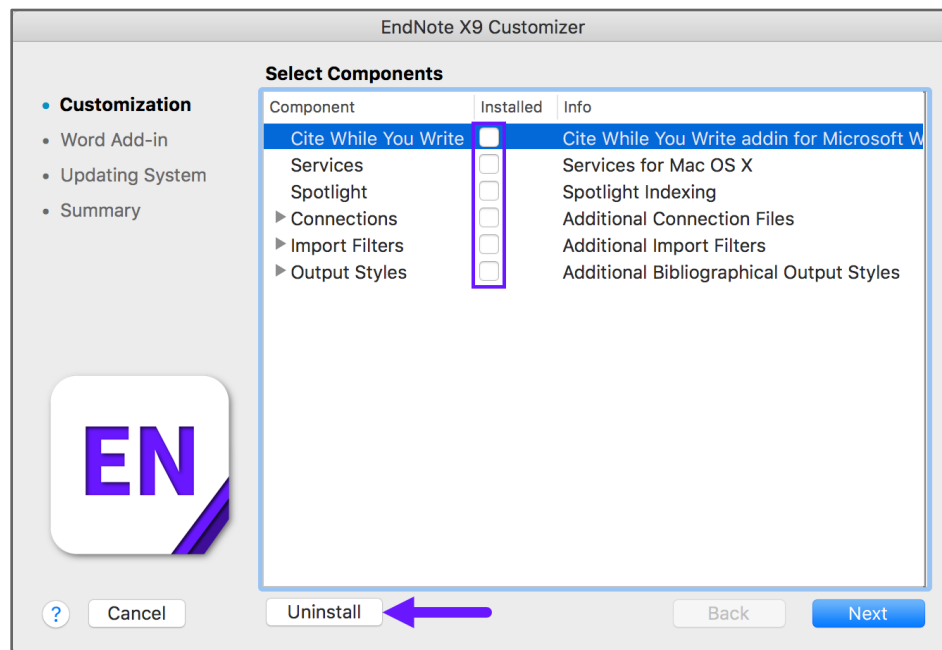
EndNote X9 Customizer

Customization
Word Add-in
Updating System
Summary

Select Components

| Component | Installed | Info |
|---|---|---|
| Cite While You Write | | Cite While You Write addin for Microsoft W |
| Services | | Services for Mac OS X |
| Spotlight | | Spotlight Indexing |
| Connections | | Additional Connection Files |
| Import Filters | | Additional Import Filters |
| Output Styles | | Additional Bibliographical Output Styles |

EN

?
Cancel
Uninstall
Back
Next